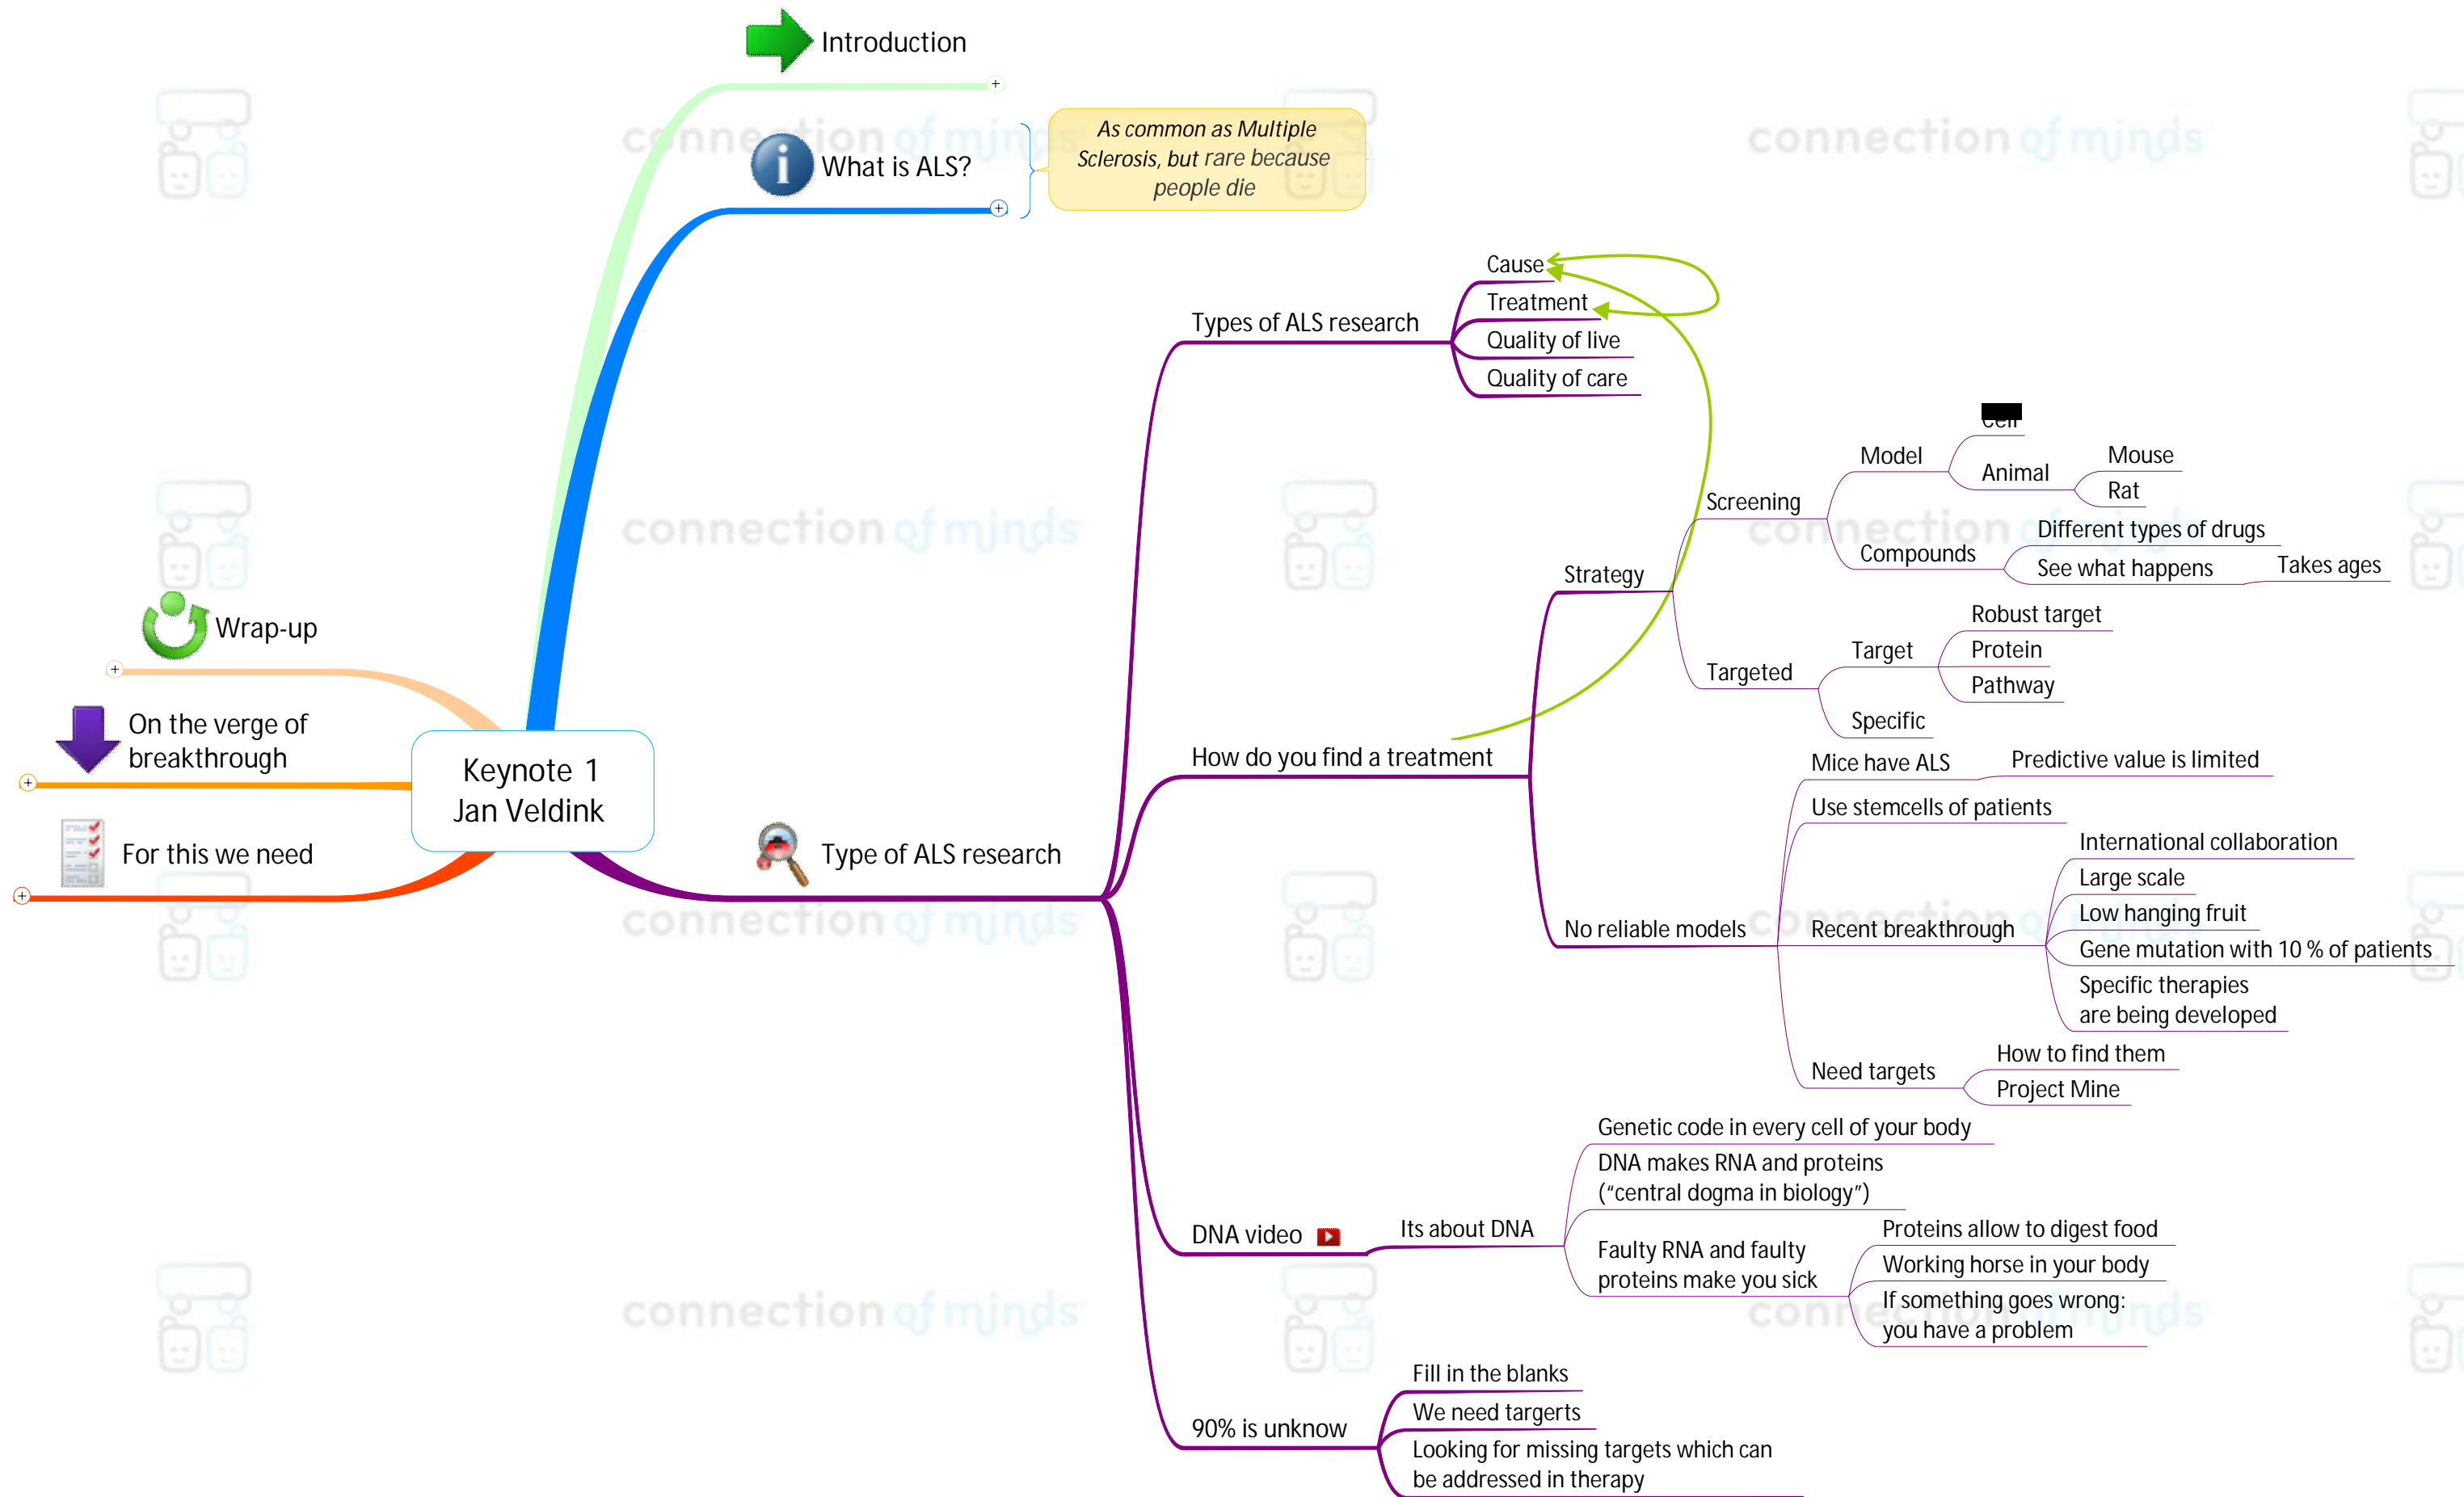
Introduction

What is ALS?

As common as Multiple Sclerosis, but rare because people die

Wrap-up

On the verge of breakthrough

Keynote 1
Jan Veldink

For this we need

Type of ALS research

Types of ALS research
Cause
Treatment
Quality of live
Quality of care

How do you find a treatment
Strategy
Screening
Model
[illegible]
Animal
Mouse
Rat
Compounds
Different types of drugs
See what happens
Takes ages
Targeted
Target
Robust target
Protein
Pathway
Specific

No reliable models
Mice have ALS
Predictive value is limited
Use stemcells of patients
Recent breakthrough
International collaboration
Large scale
Low hanging fruit
Gene mutation with 10 % of patients
Specific therapies are being developed
Need targets
How to find them
Project Mine

DNA video
Its about DNA
Genetic code in every cell of your body
DNA makes RNA and proteins ("central dogma in biology")
Faulty RNA and faulty proteins make you sick
Proteins allow to digest food
Working horse in your body
If something goes wrong: you have a problem

90% is unknow
Fill in the blanks
We need targerts
Looking for missing targets which can be addressed in therapy

connection of minds